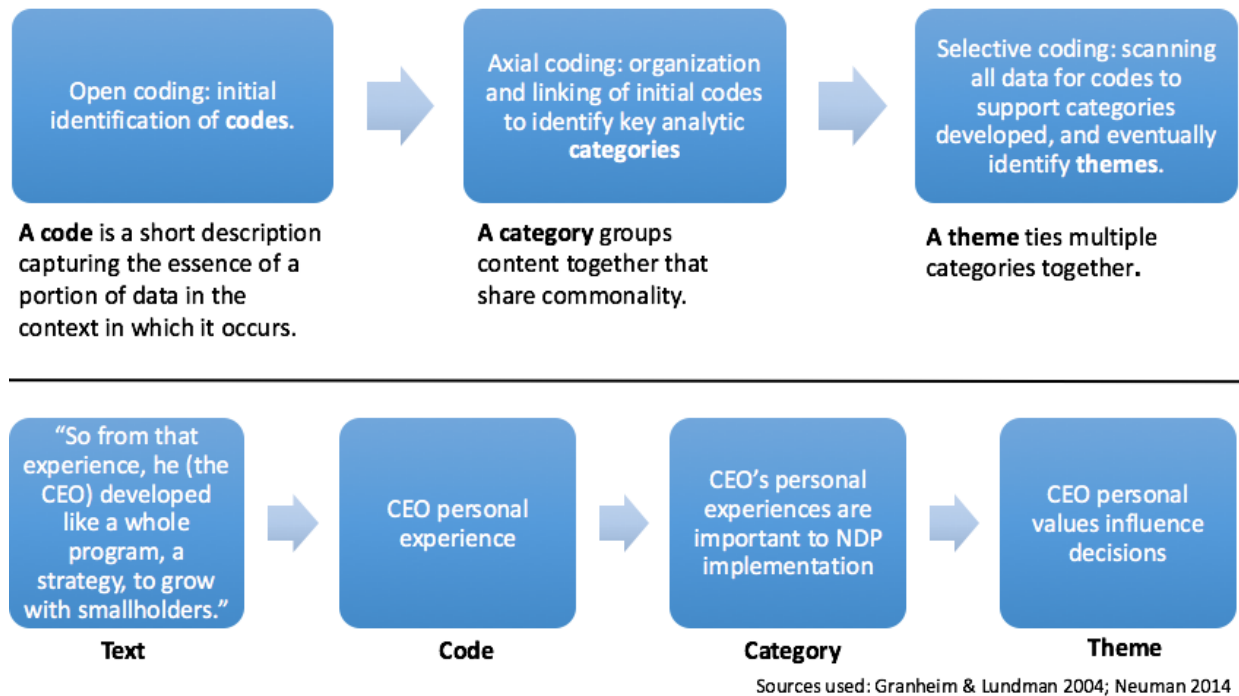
Open coding: initial identification of **codes**.

Axial coding: organization and linking of initial codes to identify key analytic **categories**

Selective coding: scanning all data for codes to support categories developed, and eventually identify **themes**.

**A code** is a short description capturing the essence of a portion of data in the context in which it occurs.

**A category** groups content together that share commonality.

**A theme** ties multiple categories together.

"So from that experience, he (the CEO) developed like a whole program, a strategy, to grow with smallholders."

CEO personal experience

CEO's personal experiences are important to NDP implementation

CEO personal values influence decisions

Text

Code

Category

Theme

Sources used: Granheim & Lundman 2004; Neuman 2014